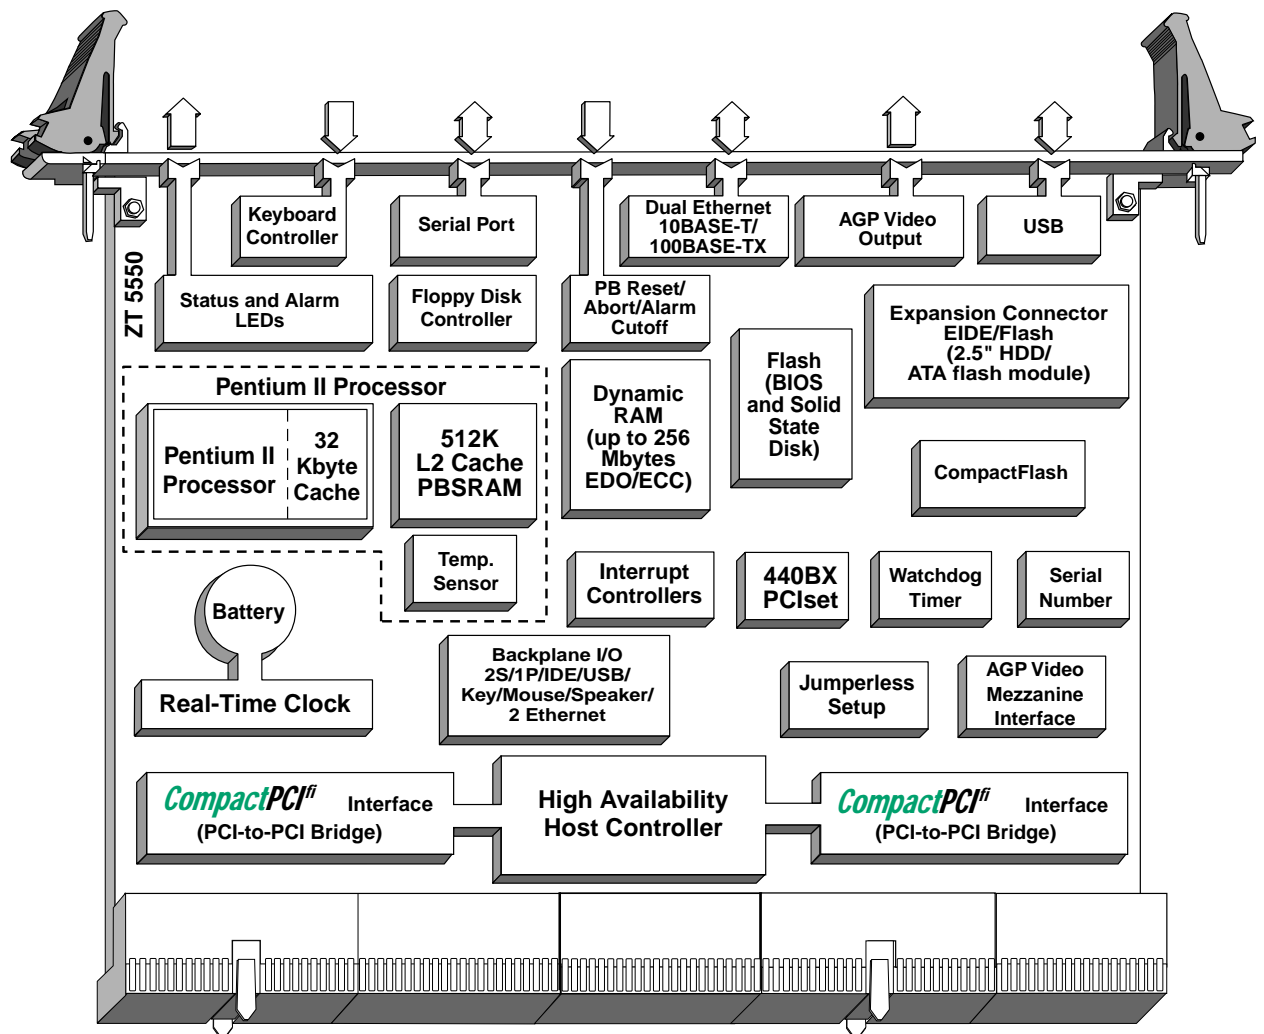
ZT 5550

Keyboard Controller

Serial Port

Dual Ethernet 10BASE-T/ 100BASE-TX

AGP Video Output

USB

Status and Alarm LEDs

Floppy Disk Controller

PB Reset/ Abort/Alarm Cutoff

Expansion Connector EIDE/Flash (2.5" HDD/ ATA flash module)

Pentium II Processor

Pentium II Processor

32 Kbyte Cache

512K L2 Cache PBSRAM

Dynamic RAM (up to 256 Mbytes EDO/ECC)

Flash (BIOS and Solid State Disk)

CompactFlash

Temp. Sensor

Interrupt Controllers

440BX PCIset

Watchdog Timer

Serial Number

Battery

Real-Time Clock

Backplane I/O 2S/1P/IDE/USB/ Key/Mouse/Speaker/ 2 Ethernet

Jumperless Setup

AGP Video Mezzanine Interface

CompactPCI Interface (PCI-to-PCI Bridge)

High Availability Host Controller

CompactPCI Interface (PCI-to-PCI Bridge)